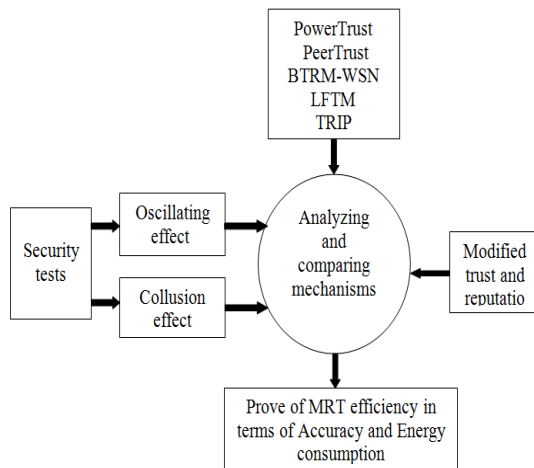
PowerTrust
PeerTrust
BTRM-WSN
LFTM
TRIP

Security tests

Oscillating effect

Collusion effect

Analyzing and comparing mechanisms

Modified trust and reputatio

Prove of MRT efficiency in terms of Accuracy and Energy consumption